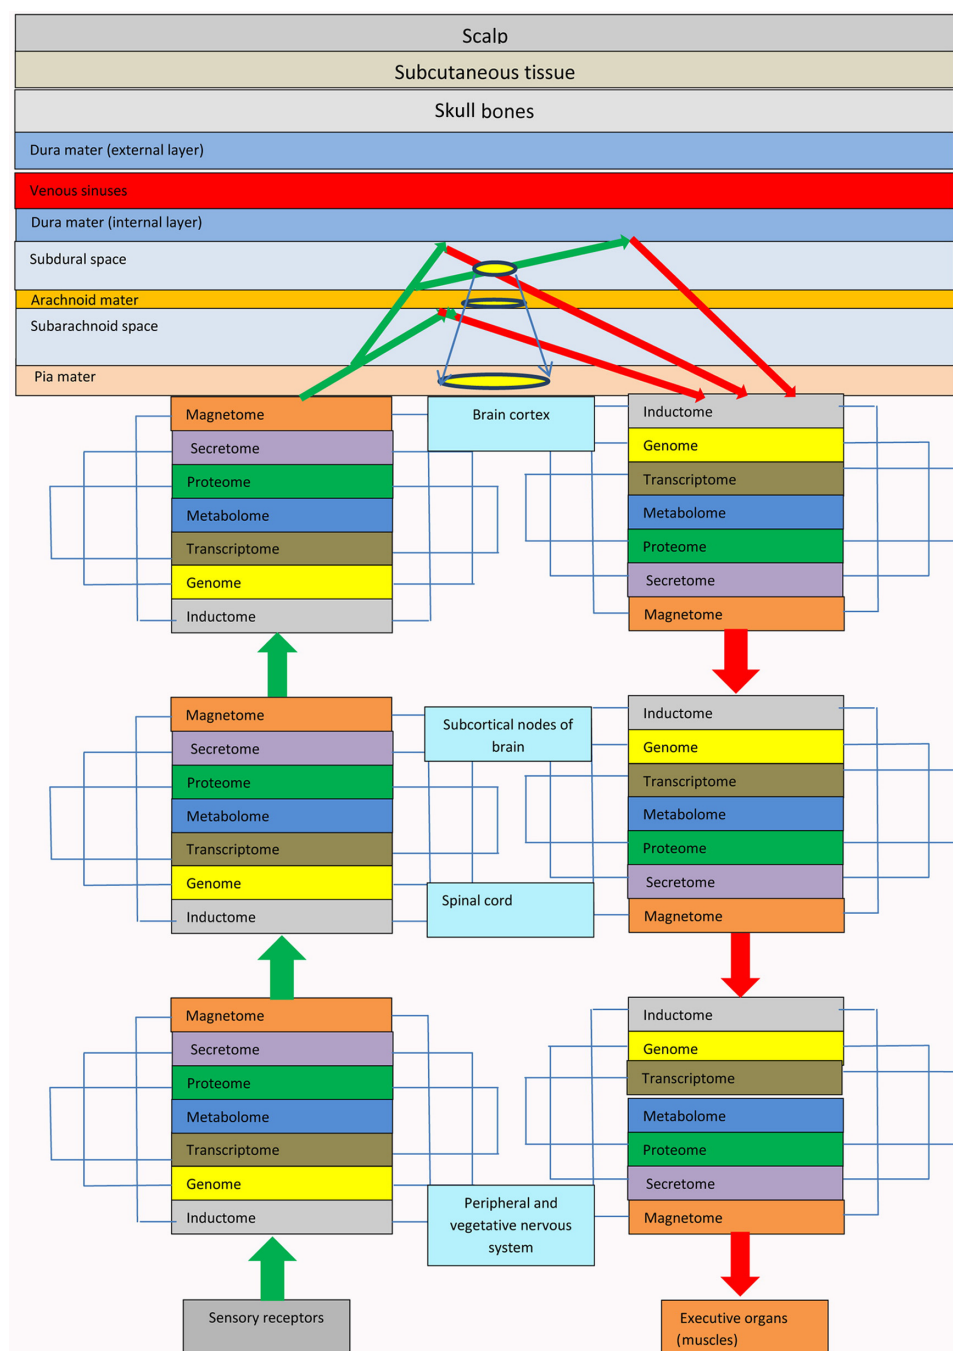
Scalp

Subcutaneous tissue

Skull bones

Dura mater (external layer)

Venous sinuses

Dura mater (internal layer)

Subdural space

Arachnoid mater

Subarachnoid space

Pia mater

Magnetome
Secretome
Proteome
Metabolome
Transcriptome
Genome
Inductome

Brain cortex

Inductome
Genome
Transcriptome
Metabolome
Proteome
Secretome
Magnetome

Magnetome
Secretome
Proteome
Metabolome
Transcriptome
Genome
Inductome

Subcortical nodes of brain

Spinal cord

Inductome
Genome
Transcriptome
Metabolome
Proteome
Secretome
Magnetome

Magnetome
Secretome
Proteome
Metabolome
Transcriptome
Genome
Inductome

Peripheral and vegetative nervous system

Inductome
Genome
Transcriptome
Metabolome
Proteome
Secretome
Magnetome

Sensory receptors

Executive organs (muscles)